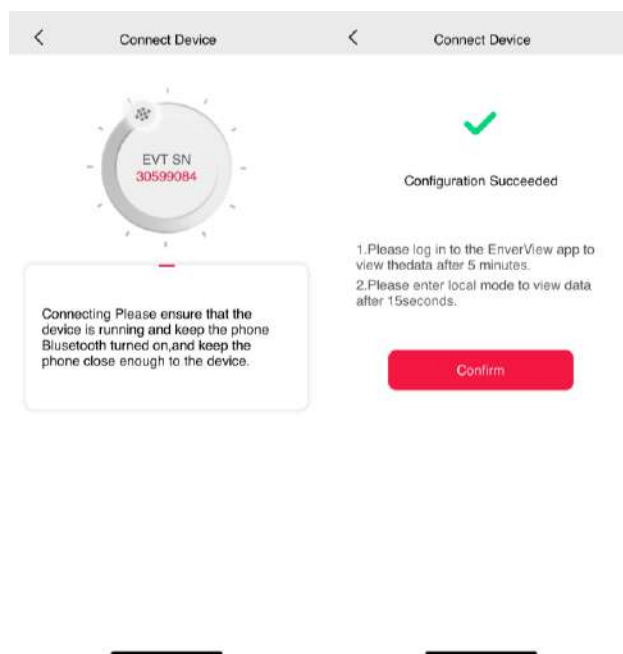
<

Connect Device

EVT SN
30599084

Connecting Please ensure that the device is running and keep the phone Blusetooth turned on,and keep the phone close enough to the device.

<

Connect Device

Configuration Succeeded

1.Please log in to the EnverView app to view thedata after 5 minutes.
2.Please enter local mode to view data after 15seconds.

Confirm